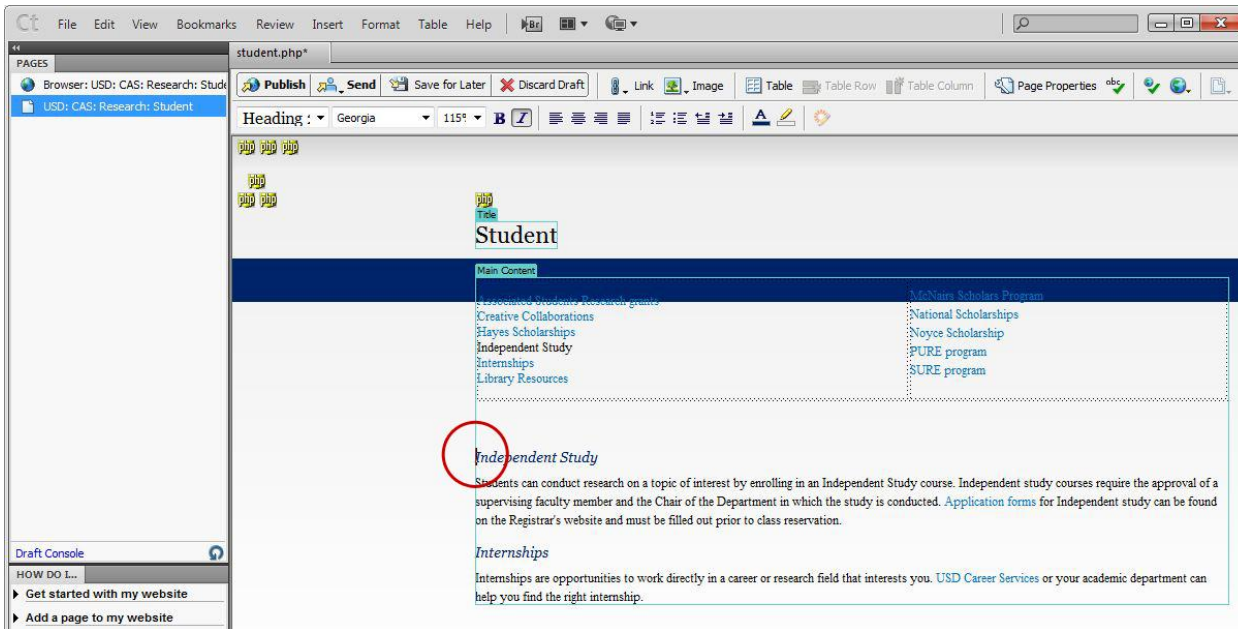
Ct File Edit View Bookmarks Review Insert Format Table Help

PAGES
Browser: USD: CAS: Research: Stude
USD: CAS: Research: Student

student.php*

Publish Send Save for Later Discard Draft Link Image Table Table Row Table Column Page Properties

Heading : Georgia 115

php php php
php
php php
php
Title
Student

Main Content
Associated Students Research grants
Creative Collaborations
Hayes Scholarships
Independent Study
Internships
Library Resources

McNairs Scholars Program
National Scholarships
Noyce Scholarship
PURE program
SURE program

Independent Study

Students can conduct research on a topic of interest by enrolling in an Independent Study course. Independent study courses require the approval of a supervising faculty member and the Chair of the Department in which the study is conducted. Application forms for Independent study can be found on the Registrar's website and must be filled out prior to class reservation.

Internships

Internships are opportunities to work directly in a career or research field that interests you. USD Career Services or your academic department can help you find the right internship.

Draft Console
HOW DO I...
Get started with my website
Add a page to my website